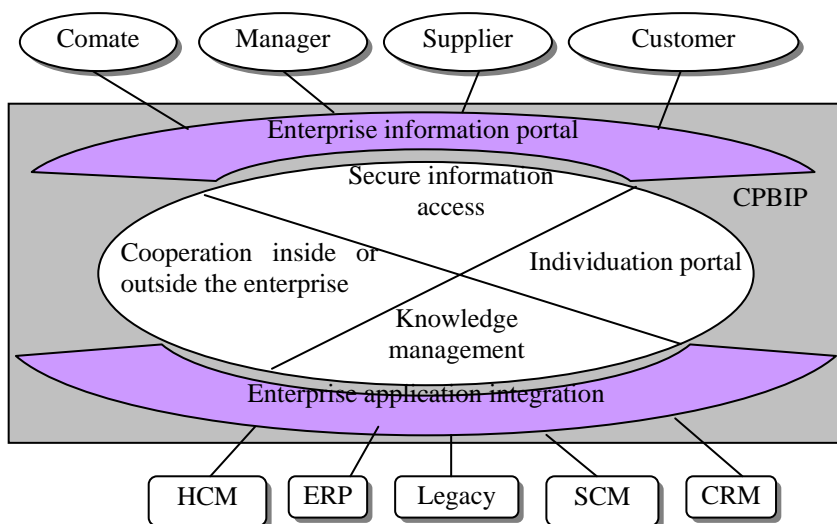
Comate
Manager
Supplier
Customer

Enterprise information portal

CPBIP

Secure information access

Cooperation inside or outside the enterprise

Individuation portal

Knowledge management

Enterprise application integration

HCM
ERP
Legacy
SCM
CRM